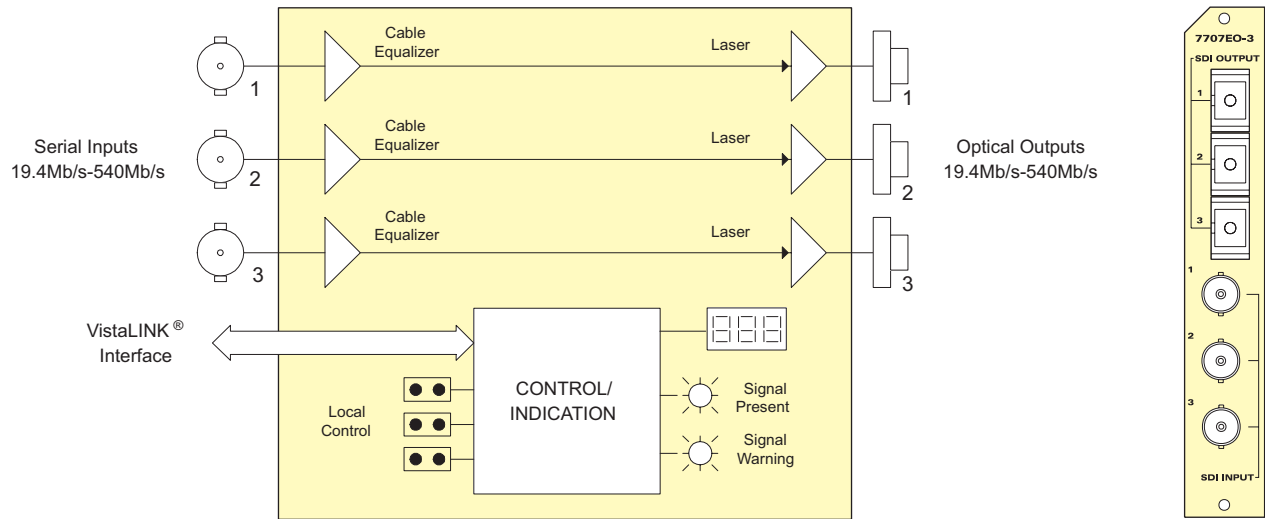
Serial Inputs
19.4Mb/s-540Mb/s

1

2

3

Cable Equalizer

Laser

Cable Equalizer

Laser

Cable Equalizer

Laser

1

2

3

Optical Outputs
19.4Mb/s-540Mb/s

VistaLINK®
Interface

CONTROL/
INDICATION

Local
Control

Signal
Present

Signal
Warning

7707EO-3

SDI OUTPUT

1

2

3

1

2

3

SDI INPUT